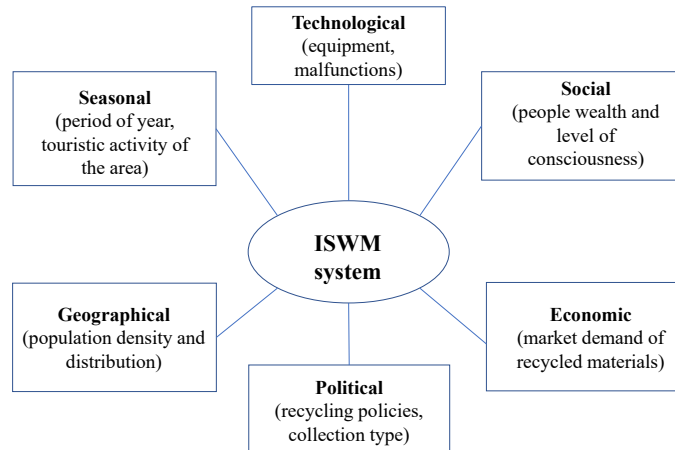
Technological
(equipment, malfunctions)

Seasonal
(period of year, touristic activity of the area)

Social
(people wealth and level of consciousness)

ISWM system

Geographical
(population density and distribution)

Economic
(market demand of recycled materials)

Political
(recycling policies, collection type)